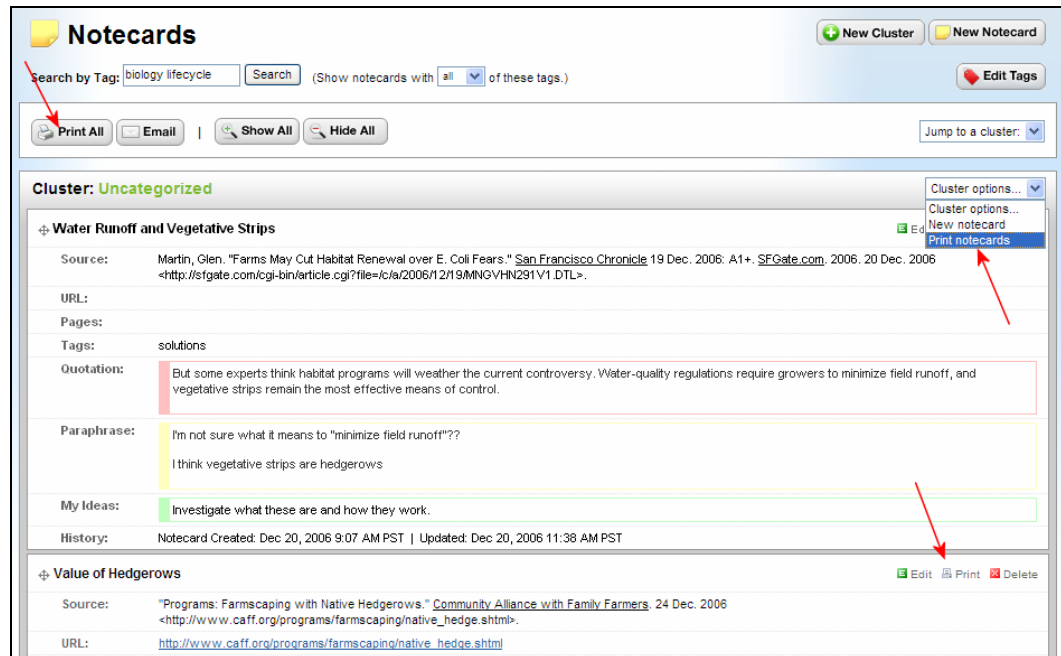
Notecards

New Cluster | New Notecard

Search by Tag: biology lifecycle Search (Show notecards with all of these tags.)

Edit Tags

Print All | Email | Show All | Hide All

Jump to a cluster:

Cluster: Uncategorized

Cluster options...
Cluster options...
New notecard
Print notecards

Water Runoff and Vegetative Strips

Edi

| | |
|---|---|
| Source: | Martin, Glen. "Farms May Cut Habitat Renewal over E. Coli Fears." San Francisco Chronicle 19 Dec. 2006: A1+. SFGate.com. 2006. 20 Dec. 2006 <http://sfgate.com/cgi-bin/article.cgi?file=/c/a/2006/12/19/MNGVHN291V1.DTL>. |
| URL: | |
| Pages: | |
| Tags: | solutions |
| Quotation: | But some experts think habitat programs will weather the current controversy. Water-quality regulations require growers to minimize field runoff, and vegetative strips remain the most effective means of control. |
| Paraphrase: | I'm not sure what it means to "minimize field runoff"?? I think vegetative strips are hedgerows |
| My Ideas: | Investigate what these are and how they work. |
| History: | Notecard Created: Dec 20, 2006 9:07 AM PST \| Updated: Dec 20, 2006 11:38 AM PST |

Value of Hedgerows

Edit Print Delete

| | |
|---|---|
| Source: | "Programs: Farmscaping with Native Hedgerows." Community Alliance with Family Farmers. 24 Dec. 2006 <http://www.caff.org/programs/farmscaping/native_hedge.shtml>. |
| URL: | http://www.caff.org/programs/farmscaping/native_hedge.shtml |